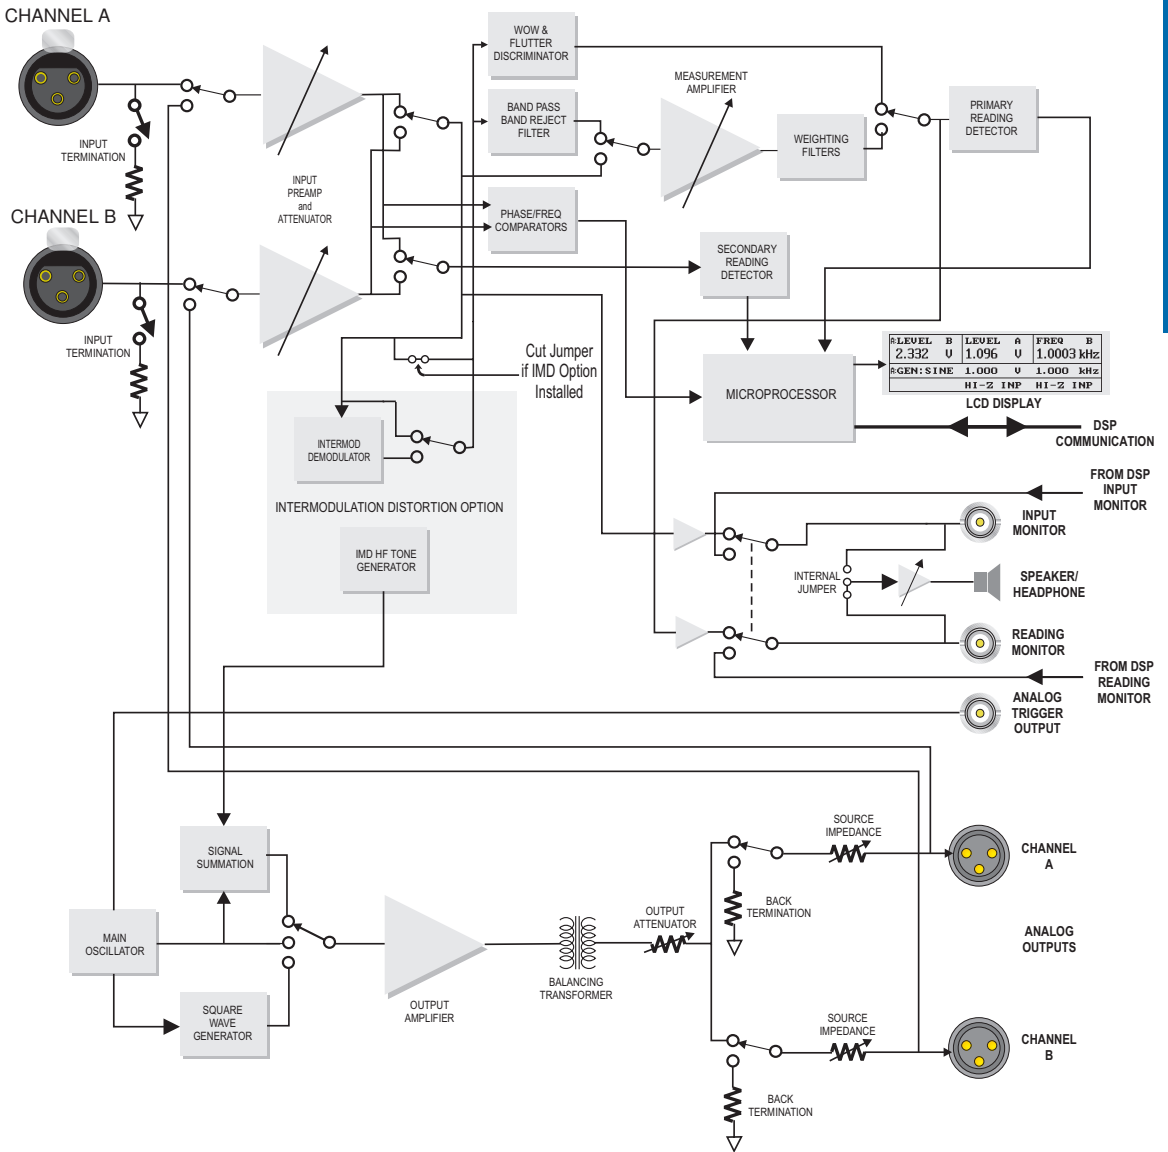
CHANNEL A

INPUT TERMINATION

CHANNEL B

INPUT TERMINATION

INPUT PREAMP and ATTENUATOR

WOW & FLUTTER DISCRIMINATOR

BAND PASS BAND REJECT FILTER

MEASUREMENT AMPLIFIER

WEIGHTING FILTERS

PRIMARY READING DETECTOR

PHASE/FREQ COMPARATORS

SECONDARY READING DETECTOR

Cut Jumper if IMD Option Installed

MICROPROCESSOR

| A:LEVEL B | LEVEL A | FREQ B |
|---|---|---|
| 2.332 V | 1.096 V | 1.0003 kHz |
| A:GEN: SINE | 1.000 V | 1.000 kHz |
| | HI-Z INP | HI-Z INP |

LCD DISPLAY

DSP COMMUNICATION

INTERMOD DEMODULATOR

INTERMODULATION DISTORTION OPTION

IMD HF TONE GENERATOR

FROM DSP INPUT MONITOR

INPUT MONITOR

INTERNAL JUMPER

SPEAKER/ HEADPHONE

READING MONITOR

FROM DSP READING MONITOR

ANALOG TRIGGER OUTPUT

SIGNAL SUMMATION

MAIN OSCILLATOR

SQUARE WAVE GENERATOR

OUTPUT AMPLIFIER

BALANCING TRANSFORMER

OUTPUT ATTENUATOR

SOURCE IMPEDANCE

BACK TERMINATION

CHANNEL A

ANALOG OUTPUTS

SOURCE IMPEDANCE

BACK TERMINATION

CHANNEL B